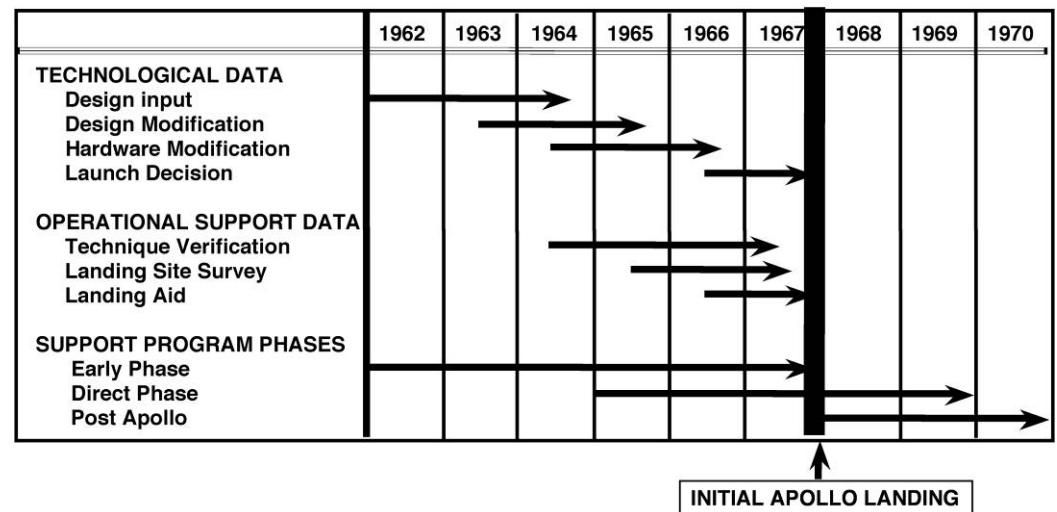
|  | 1962 | 1963 | 1964 | 1965 | 1966 | 1967 | 1968 | 1969 | 1970 |
|---|---|---|---|---|---|---|---|---|---|
| TECHNOLOGICAL DATA | | | | | | | | | |
| Design input | | | | | | | | | |
| Design Modification | | | | | | | | | |
| Hardware Modification | | | | | | | | | |
| Launch Decision | | | | | | | | | |
| OPERATIONAL SUPPORT DATA | | | | | | | | | |
| Technique Verification | | | | | | | | | |
| Landing Site Survey | | | | | | | | | |
| Landing Aid | | | | | | | | | |
| SUPPORT PROGRAM PHASES | | | | | | | | | |
| Early Phase | | | | | | | | | |
| Direct Phase | | | | | | | | | |
| Post Apollo | | | | | | | | | |

INITIAL APOLLO LANDING